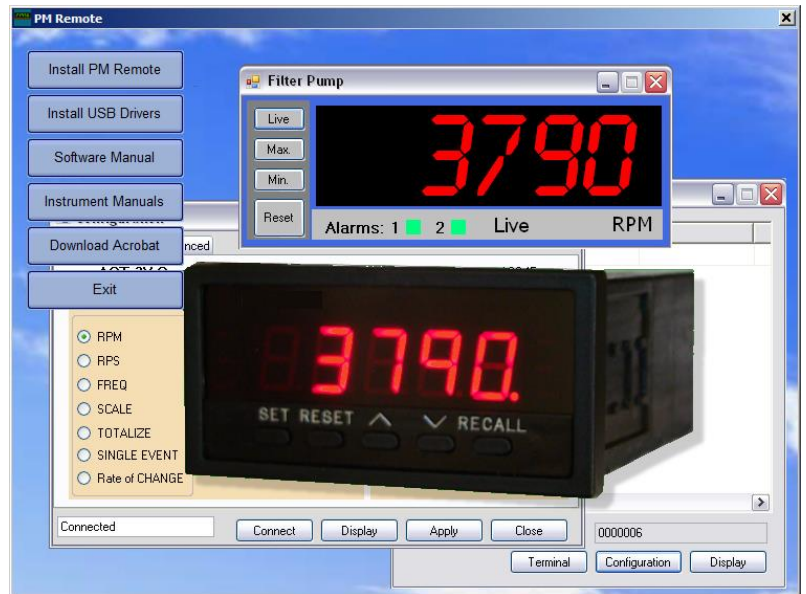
PM Remote

Install PM Remote

Install USB Drivers

Software Manual

Instrument Manuals

Download Acrobat

Exit

Filter Pump

Live

Max.

Min.

Reset

3790

Alarms: 1 2 Live RPM

nced

RPM
RPS
FREQ
SCALE
TOTALIZE
SINGLE EVENT
Rate of CHANGE

3790.

SET RESET RECALL

Connected

Connect Display Apply Close

0000006

Terminal Configuration Display